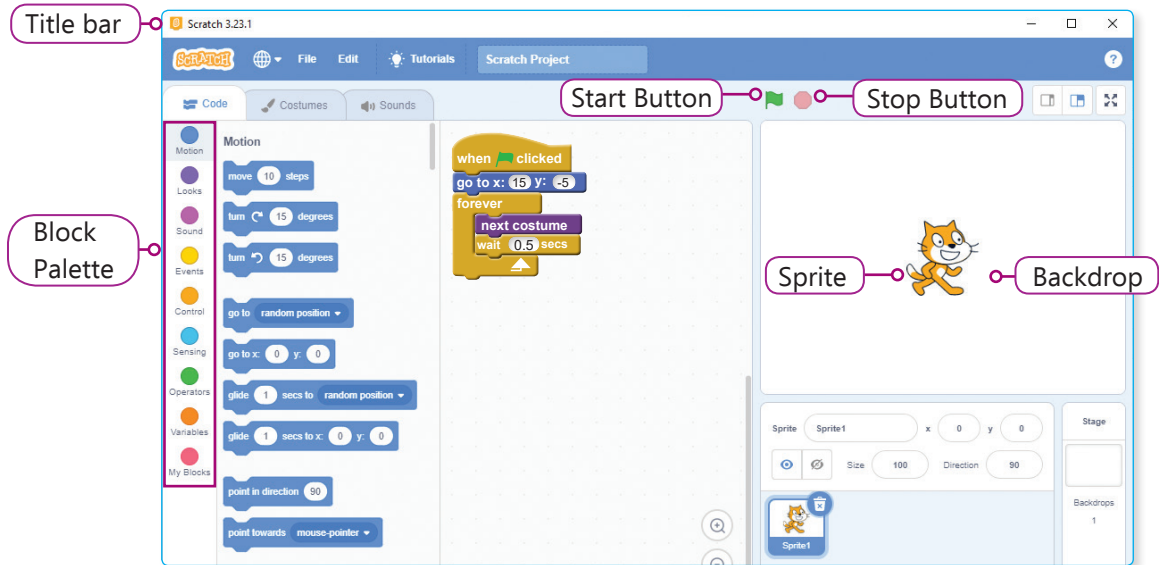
Title bar

Scratch 3.23.1

SCRATCH File Edit Tutorials Scratch Project

Code Costumes Sounds

Start Button Stop Button

Motion
Looks
Sound
Events
Control
Sensing
Operators
Variables
My Blocks

Block Palette

Motion

move 10 steps

turn 15 degrees

turn 15 degrees

go to random position

go to x: 0 y: 0

glide 1 secs to random position

glide 1 secs to x: 0 y: 0

point in direction 90

point towards mouse-pointer

when clicked
go to x: 15 y: -5
forever
next costume
wait 0.5 secs

Sprite

Backdrop

Sprite Sprite1 x 0 y 0

Size 100 Direction 90

Sprite1

Stage

Backdrops
1